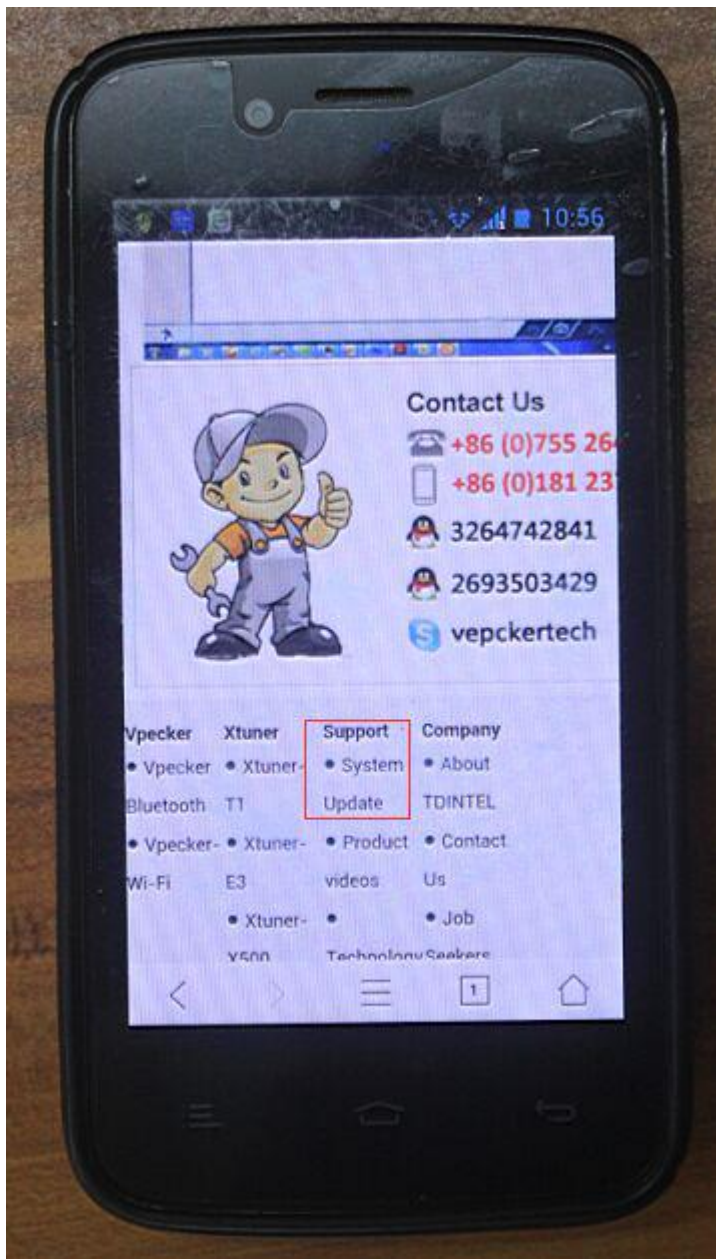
10:56

Contact Us
+86 (0)755 26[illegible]
+86 (0)181 23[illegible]
3264742841
2693503429
vepckertech

Vpecker
• Vpecker Bluetooth
• Vpecker-Wi-Fi

Xtuner
• Xtuner-T1
• Xtuner-E3
• Xtuner-X500

Support
• System Update
• Product videos
• Technology

Company
• About TDINTEL
• Contact Us
• Job Seekers

1